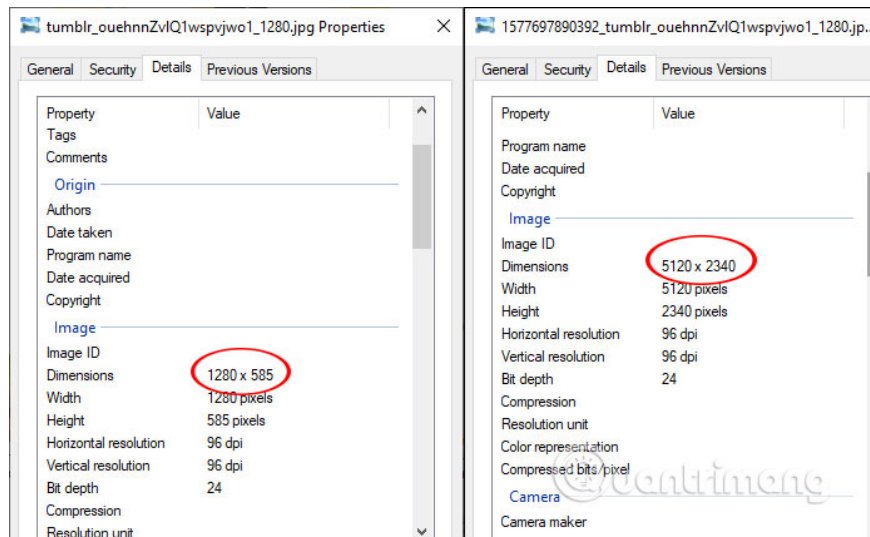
tumblr_ouehnnZvIQ1wspvjwo1_1280.jpg Properties

General | Security | Details | Previous Versions

| Property | Value |
|---|---|
| Tags | |
| Comments | |

Origin

| | |
|---|---|
| Authors | |
| Date taken | |
| Program name | |
| Date acquired | |
| Copyright | |

Image

| | |
|---|---|
| Image ID | |
| Dimensions | 1280 x 585 |
| Width | 1280 pixels |
| Height | 585 pixels |
| Horizontal resolution | 96 dpi |
| Vertical resolution | 96 dpi |
| Bit depth | 24 |
| Compression | |
| Resolution unit | |

1577697890392_tumblr_ouehnnZvIQ1wspvjwo1_1280.jp

General | Security | Details | Previous Versions

| Property | Value |
|---|---|
| Program name | |
| Date acquired | |
| Copyright | |

Image

| | |
|---|---|
| Image ID | |
| Dimensions | 5120 x 2340 |
| Width | 5120 pixels |
| Height | 2340 pixels |
| Horizontal resolution | 96 dpi |
| Vertical resolution | 96 dpi |
| Bit depth | 24 |
| Compression | |
| Resolution unit | |
| Color representation | |
| Compressed bits/pixel | |

Camera

| | |
|---|---|
| Camera maker | |

Quantrimang